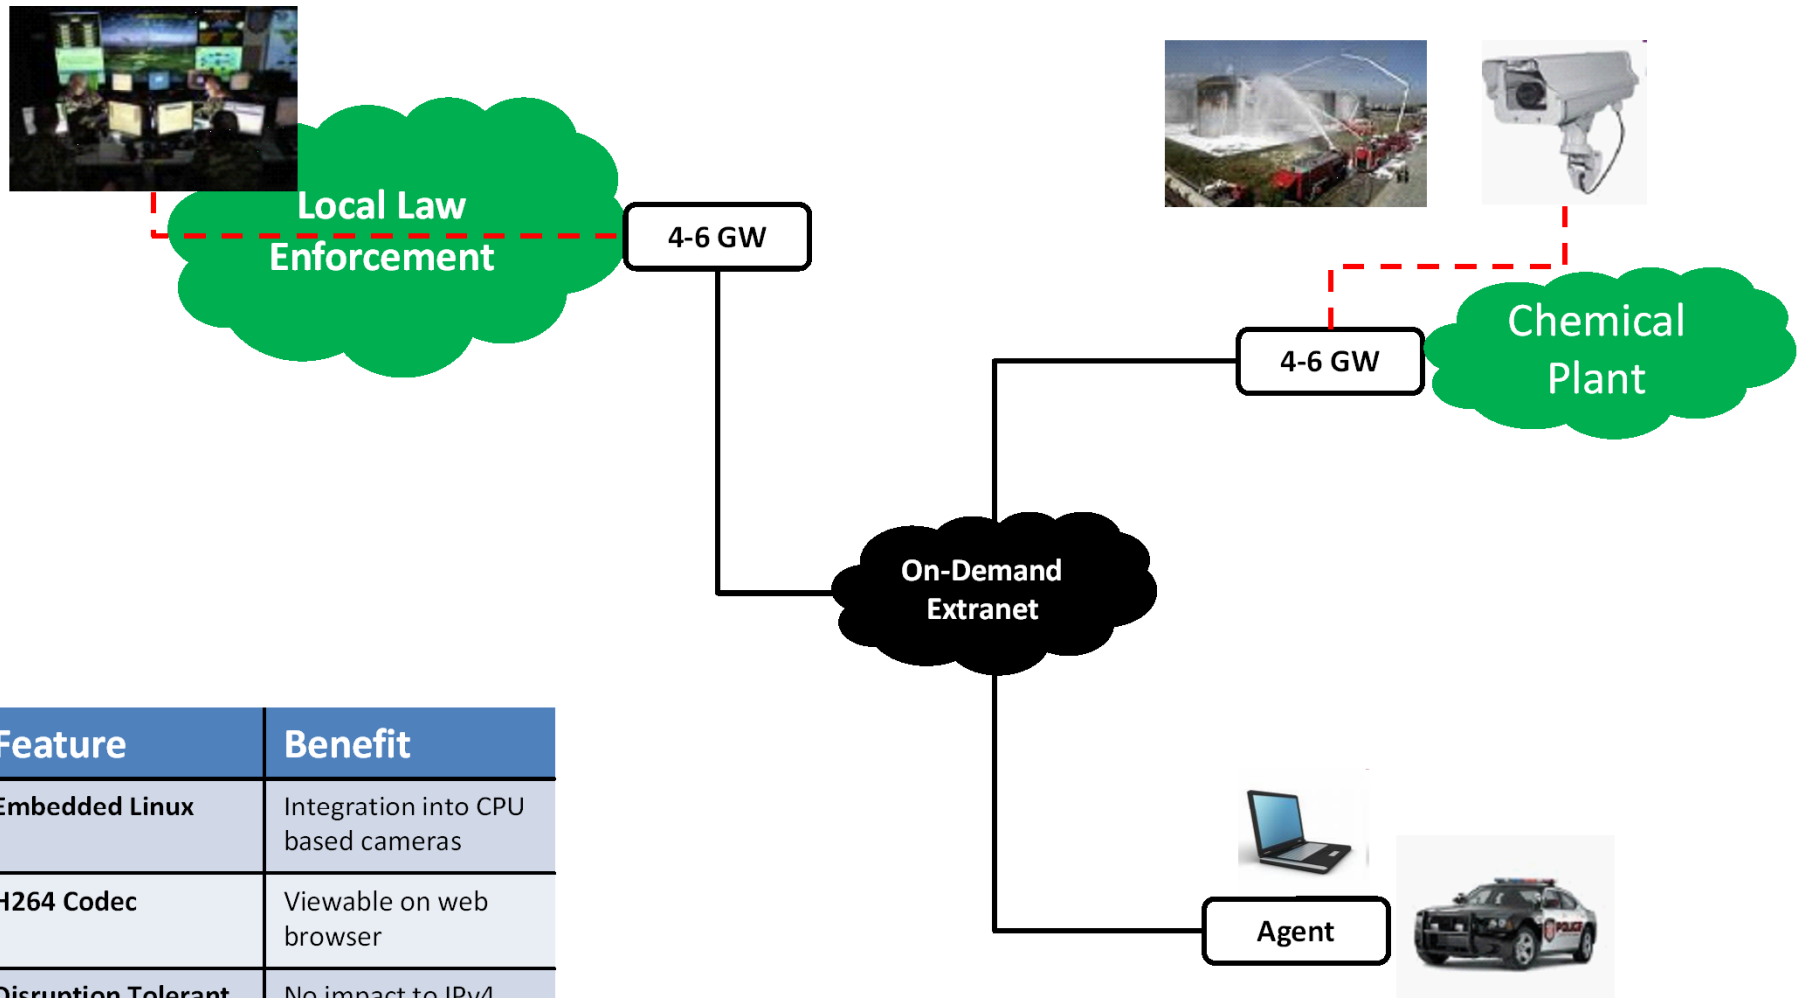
Local Law Enforcement

4-6 GW

Chemical Plant

4-6 GW

On-Demand Extranet

Agent

| Feature | Benefit |
|---|---|
| Embedded Linux | Integration into CPU based cameras |
| H264 Codec | Viewable on web browser |
| Disruption Tolerant | No impact to IPv4 |